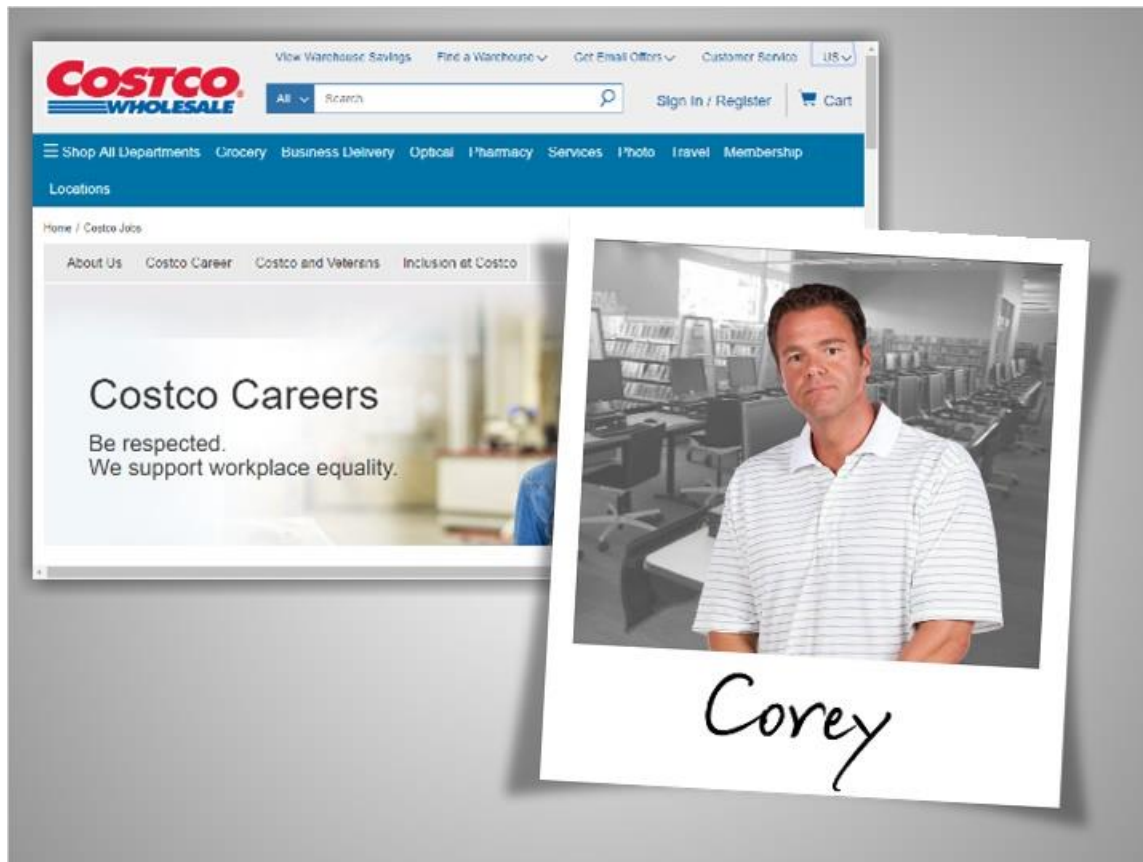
COSTCO WHOLESALE

View Warehouse Savings Find a Warehouse Get Email Offers Customer Service US

All Search

Sign In / Register Cart

Shop All Departments Grocery Business Delivery Optical Pharmacy Services Photo Travel Membership Locations

Home / Costco Jobs

About Us Costco Career Costco and Veterans Inclusion at Costco

Costco Careers

Be respected.
We support workplace equality.

Corey